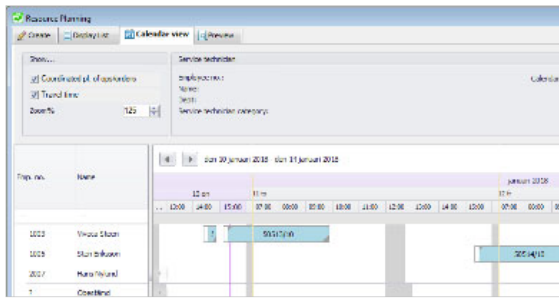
Resource Planning

Create | Display list | Calendar view | Preview

Show...

Coordinated pl. of operations

Travel time

Zoom% 125

Service technician

Employee no.:
Name:
Dept.:
Service technician category:

Calendar

Emp. no. | Name

Sun 30 januari 2018 - Sun 31 januari 2018

12 on | 11 m | 12 m | januari 2018

13:00 | 14:00 | 15:00 | 07:00 | 08:00 | 09:00 | 10:00 | 11:00 | 12:00 | 13:00 | 14:00 | 15:00 | 07:00 | 08:00 | 09:00

1003 | Vince Olsen

1005 | Stan Eriksson

2007 | Hans Wikund

1 | Coastland

50517/10

50514/10